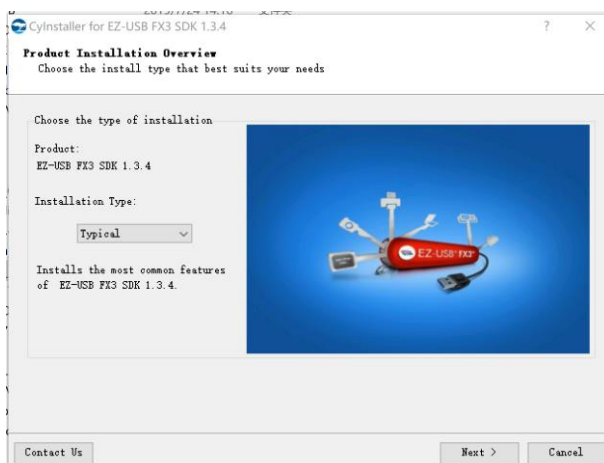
CyInstaller for EZ-USB FX3 SDK 1.3.4

?

×

Product Installation Overview

Choose the install type that best suits your needs

Choose the type of installation

Product:
EZ-USB FX3 SDK 1.3.4

Installation Type:

Typical

Installs the most common features of EZ-USB FX3 SDK 1.3.4.

EZ-USB FX3

Contact Us

Next >

Cancel